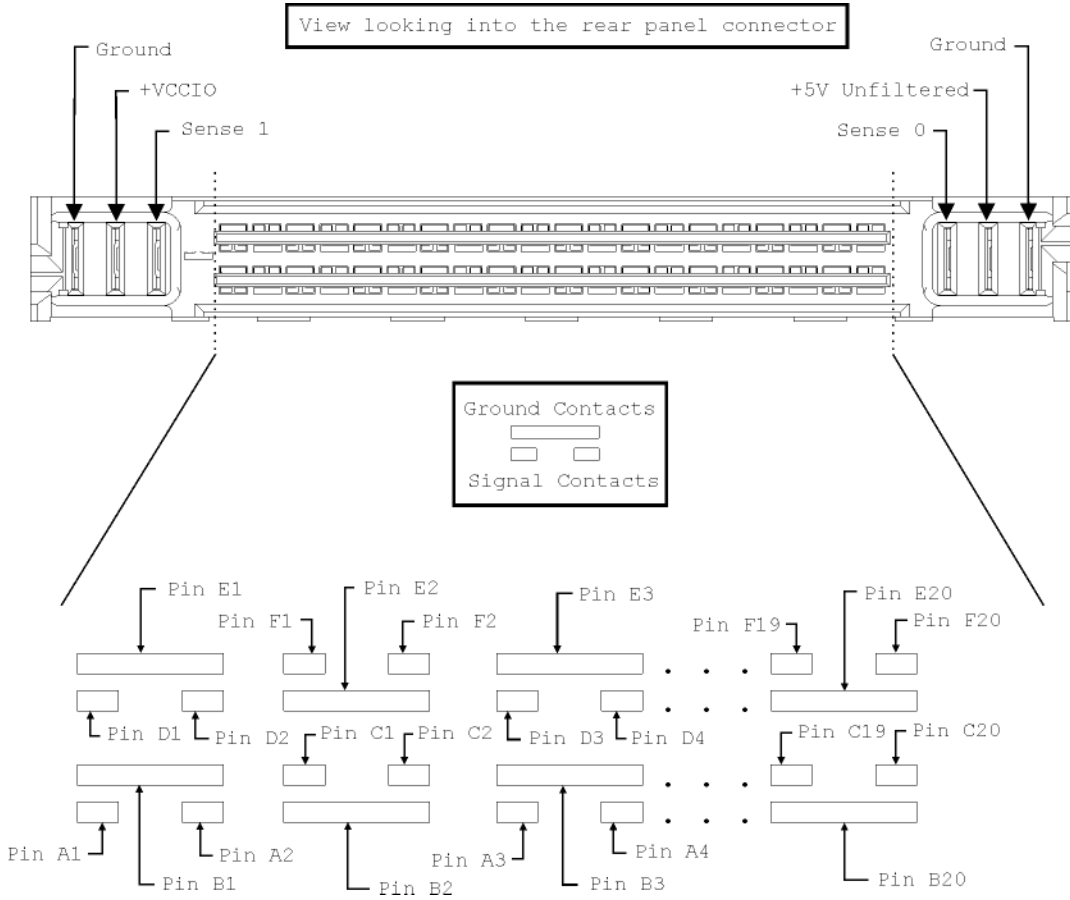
View looking into the rear panel connector

Ground
+VCCIO
Sense 1

Ground
+5V Unfiltered
Sense 0

Ground Contacts
Signal Contacts

Pin E1
Pin F1
Pin E2
Pin F2
Pin E3
Pin F19
Pin E20
Pin F20

Pin D1
Pin D2
Pin C1
Pin C2
Pin D3
Pin D4
Pin C19
Pin C20

Pin A1
Pin B1
Pin A2
Pin B2
Pin A3
Pin B3
Pin A4
Pin B20